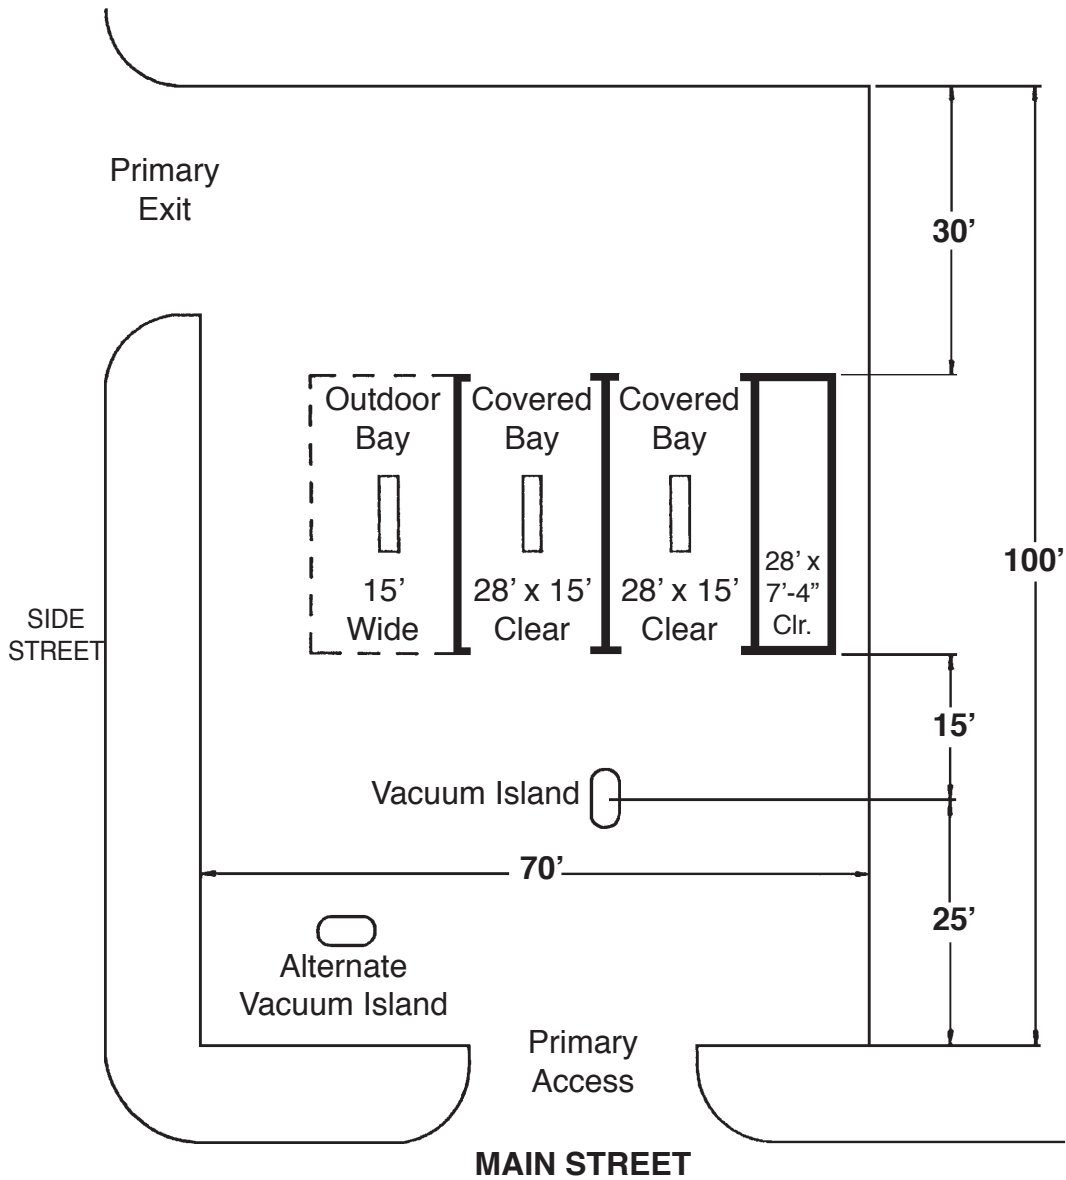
Primary Exit

30'

Outdoor Bay

15' Wide

Covered Bay

28' x 15' Clear

Covered Bay

28' x 15' Clear

28' x 7'-4" Clr.

100'

SIDE STREET

15'

Vacuum Island

70'

25'

Alternate Vacuum Island

Primary Access

MAIN STREET